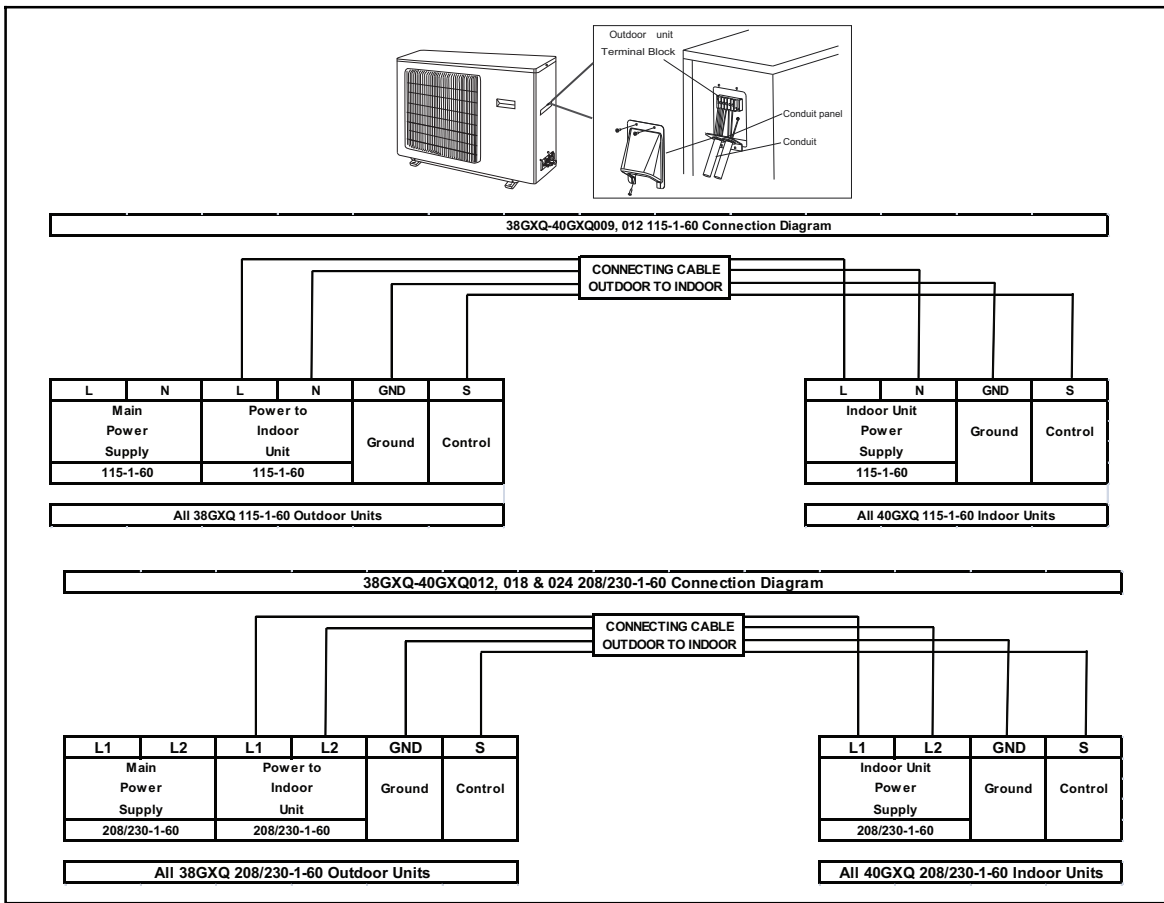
Outdoor unit
Terminal Block
Conduit panel
Conduit

38GXQ-40GXQ009, 012 115-1-60 Connection Diagram

CONNECTING CABLE
OUTDOOR TO INDOOR

| L | N | L | N | GND | S |
|---|---|---|---|---|---|
| Main Power Supply | | Power to Indoor Unit | | Ground | Control |
| 115-1-60 | | 115-1-60 | | | |

| L | N | GND | S |
|---|---|---|---|
| Indoor Unit Power Supply | | Ground | Control |
| 115-1-60 | | | |

All 38GXQ 115-1-60 Outdoor Units

All 40GXQ 115-1-60 Indoor Units

38GXQ-40GXQ012, 018 & 024 208/230-1-60 Connection Diagram

CONNECTING CABLE
OUTDOOR TO INDOOR

| L1 | L2 | L1 | L2 | GND | S |
|---|---|---|---|---|---|
| Main Power Supply | | Power to Indoor Unit | | Ground | Control |
| 208/230-1-60 | | 208/230-1-60 | | | |

| L1 | L2 | GND | S |
|---|---|---|---|
| Indoor Unit Power Supply | | Ground | Control |
| 208/230-1-60 | | | |

All 38GXQ 208/230-1-60 Outdoor Units

All 40GXQ 208/230-1-60 Indoor Units